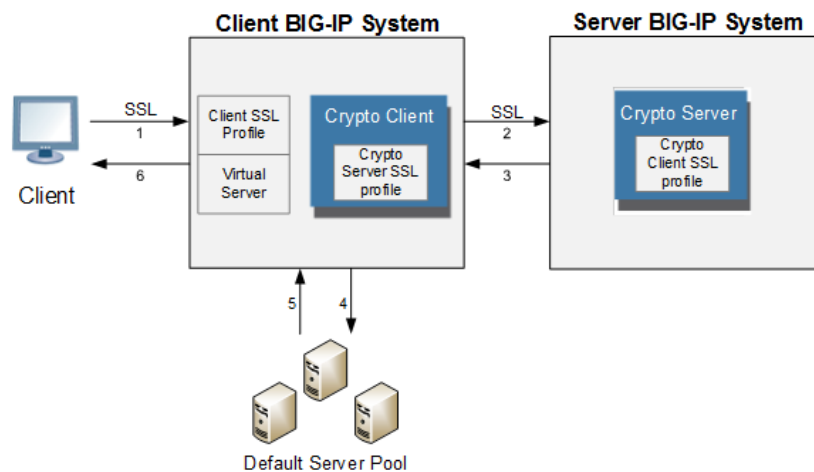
Client BIG-IP System

Server BIG-IP System

SSL

1

6

Client

Client SSL Profile

Virtual Server

Crypto Client

Crypto Server SSL profile

SSL

2

3

Crypto Server

Crypto Client SSL profile

5

4

Default Server Pool